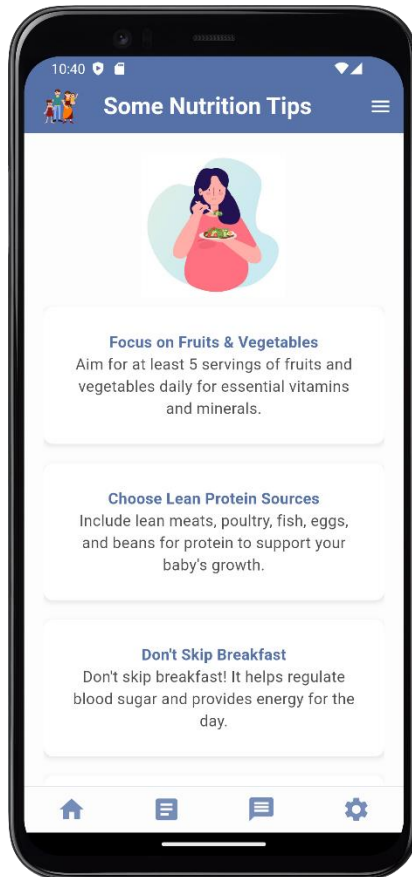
10:40

Some Nutrition Tips

Focus on Fruits & Vegetables
Aim for at least 5 servings of fruits and vegetables daily for essential vitamins and minerals.

Choose Lean Protein Sources
Include lean meats, poultry, fish, eggs, and beans for protein to support your baby's growth.

Don't Skip Breakfast
Don't skip breakfast! It helps regulate blood sugar and provides energy for the day.